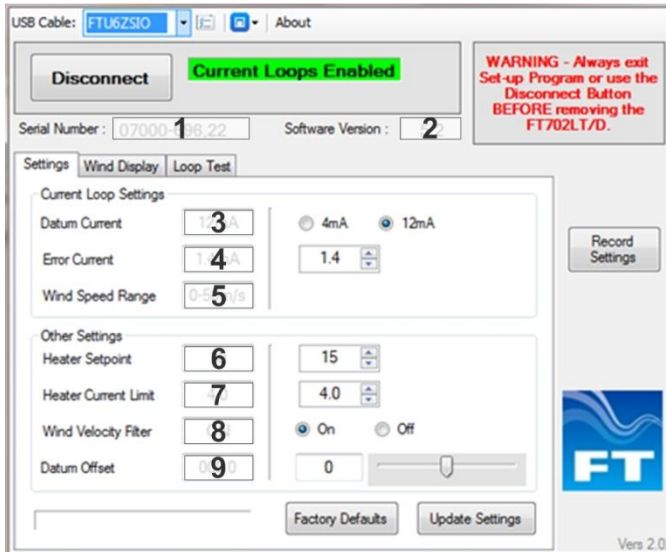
USB Cable: FTU6ZSIO | About

Disconnect

Current Loops Enabled

WARNING - Always exit Set-up Program or use the Disconnect Button BEFORE removing the FT702LT/D.

Serial Number : 07000-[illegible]96,22 1

Software Version : 2

Settings | Wind Display | Loop Test

Current Loop Settings

Datum Current 3

4mA 12mA

Error Current 4

1.4

Wind Speed Range 5

Record Settings

Other Settings

Heater Setpoint 6

15

Heater Current Limit 7

4.0

Wind Velocity Filter 8

On Off

Datum Offset 9

0

Factory Defaults

Update Settings

FT

Vers 2.0